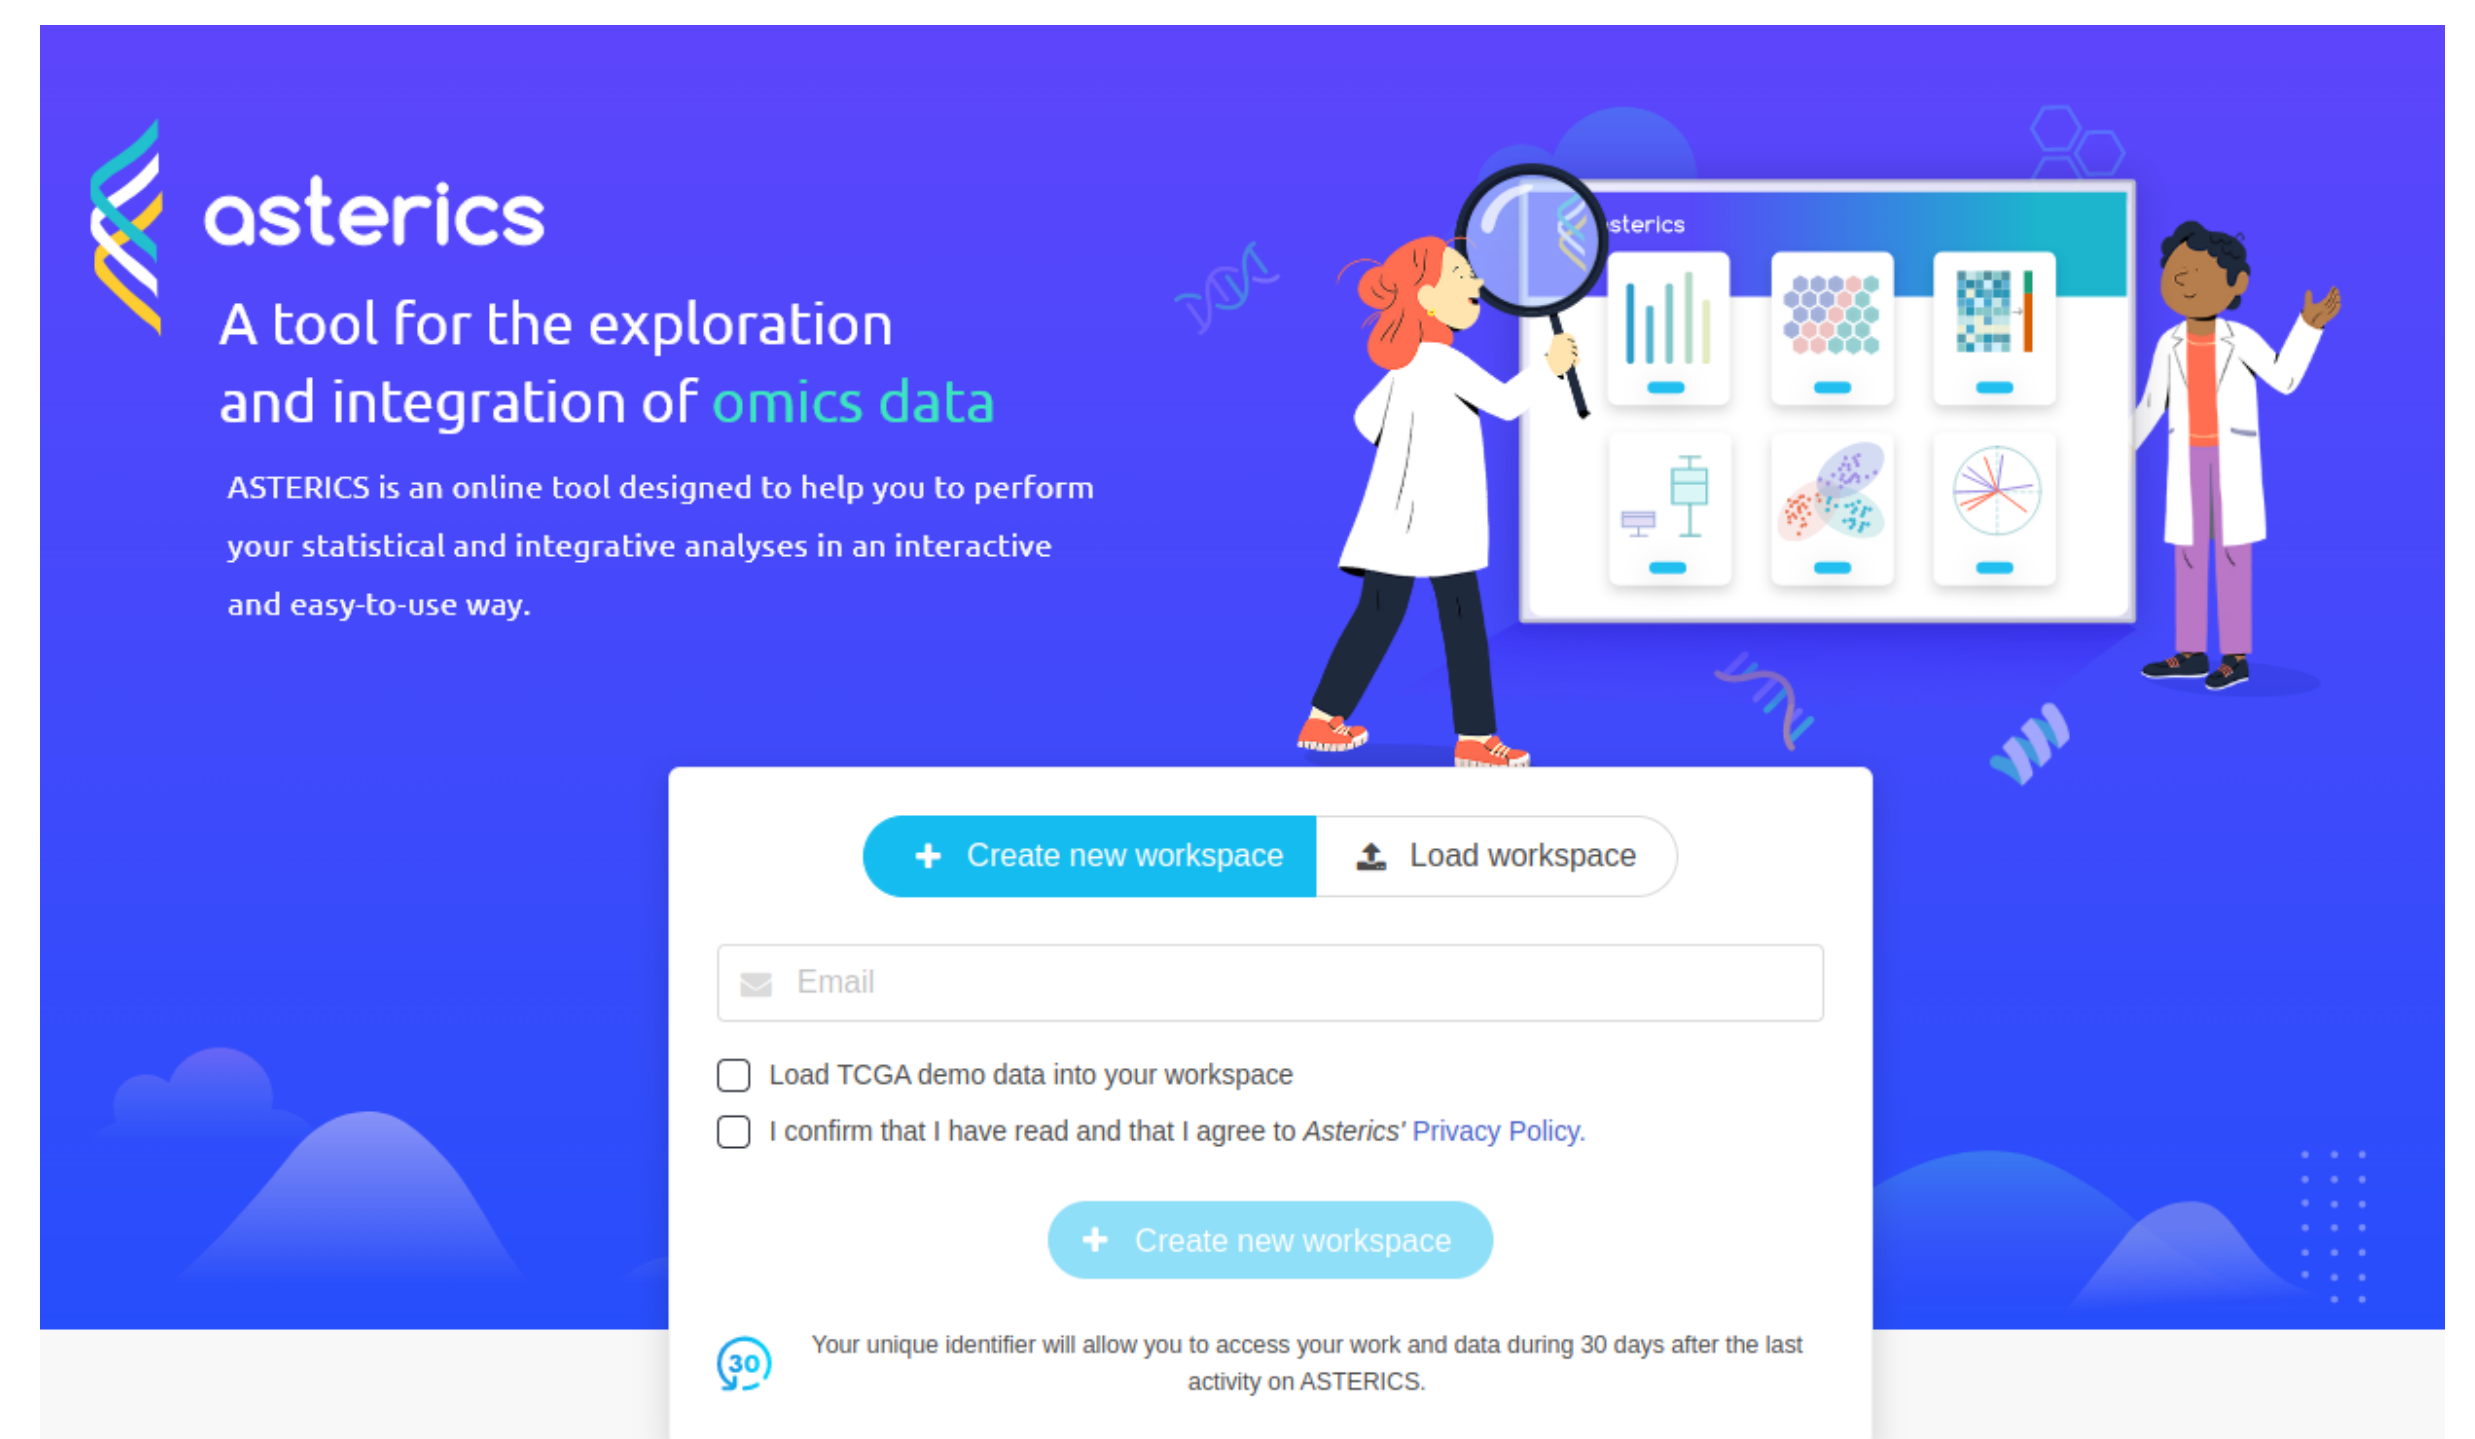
asterics

A tool for the exploration and integration of omics data

ASTERICS is an online tool designed to help you to perform your statistical and integrative analyses in an interactive and easy-to-use way.

sterics

Create new workspace

Load workspace

Email

Load TCGA demo data into your workspace

I confirm that I have read and that I agree to Asterics' Privacy Policy.

Create new workspace

30

Your unique identifier will allow you to access your work and data during 30 days after the last activity on ASTERICS.